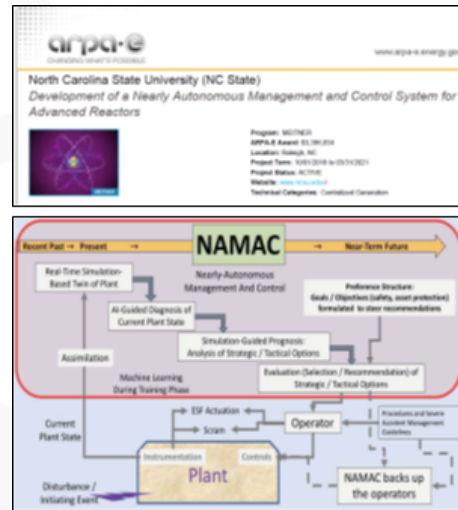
arpa·e
CHANGING WHAT'S POSSIBLE

www.arpa-e.energy.gov

North Carolina State University (NC State)
Development of a Nearly Autonomous Management and Control System for Advanced Reactors

Program: MEITNER
ARPA-E Award: $3,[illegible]
Location: Raleigh, NC
Project Term: 10/01/2018 to 03/31/2021
Project Status: ACTIVE
Website: www.ncsu.edu
Technical Categories: Centralized Generation

Recent Past → Present → NAMAC → Near-Term Future

Nearly-Autonomous Management And Control

Real-Time Simulation-Based Twin of Plant

AI-Guided Diagnosis of Current Plant State

Preference Structure: Goals / Objectives (safety, asset protection) formulated to steer recommendations

Simulation-Guided Prognosis: Analysis of Strategic / Tactical Options

Assimilation

Machine Learning During Training Phase

Evaluation (Selection / Recommendation) of Strategic / Tactical Options

Current Plant State

ESF Actuation

Scram

Operator

Procedures and Severe Accident Management Guidelines

Instrumentation

Controls

Plant

Disturbance / Initiating Event

NAMAC backs up the operators